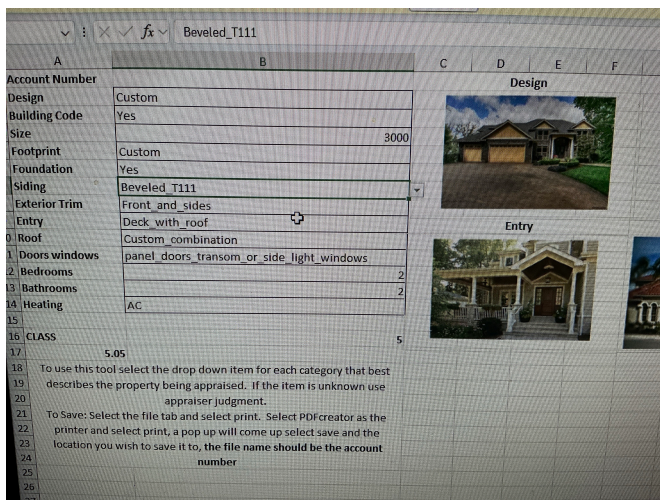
$fx$ Beveled_T111

| | A | B | C | D | E | F |
|---|---|---|---|---|---|---|
| | Account Number | | | | | |
| | Design | Custom | | | | |
| | Building Code | Yes | | | | |
| | Size | 3000 | | | | |
| | Footprint | Custom | | | | |
| | Foundation | Yes | | | | |
| | Siding | Beveled_T111 | | | | |
| | Exterior Trim | Front_and_sides | | | | |
| | Entry | Deck_with_roof | | | | |
| 0 | Roof | Custom_combination | | | | |
| 1 | Doors windows | panel_doors_transom_or_side_light_windows | | | | |
| 2 | Bedrooms | 2 | | | | |
| 13 | Bathrooms | 2 | | | | |
| 14 | Heating | AC | | | | |
| 15 | | | | | | |
| 16 | CLASS | 5 | | | | |
| 17 | 5.05 | | | | | |

Design

Entry

18 To use this tool select the drop down item for each category that best
19 describes the property being appraised. If the item is unknown use
20 appraiser judgment.
21 To Save: Select the file tab and select print. Select PDFcreator as the
22 printer and select print, a pop up will come up select save and the
23 location you wish to save it to, the file name should be the account
24 number
25
26